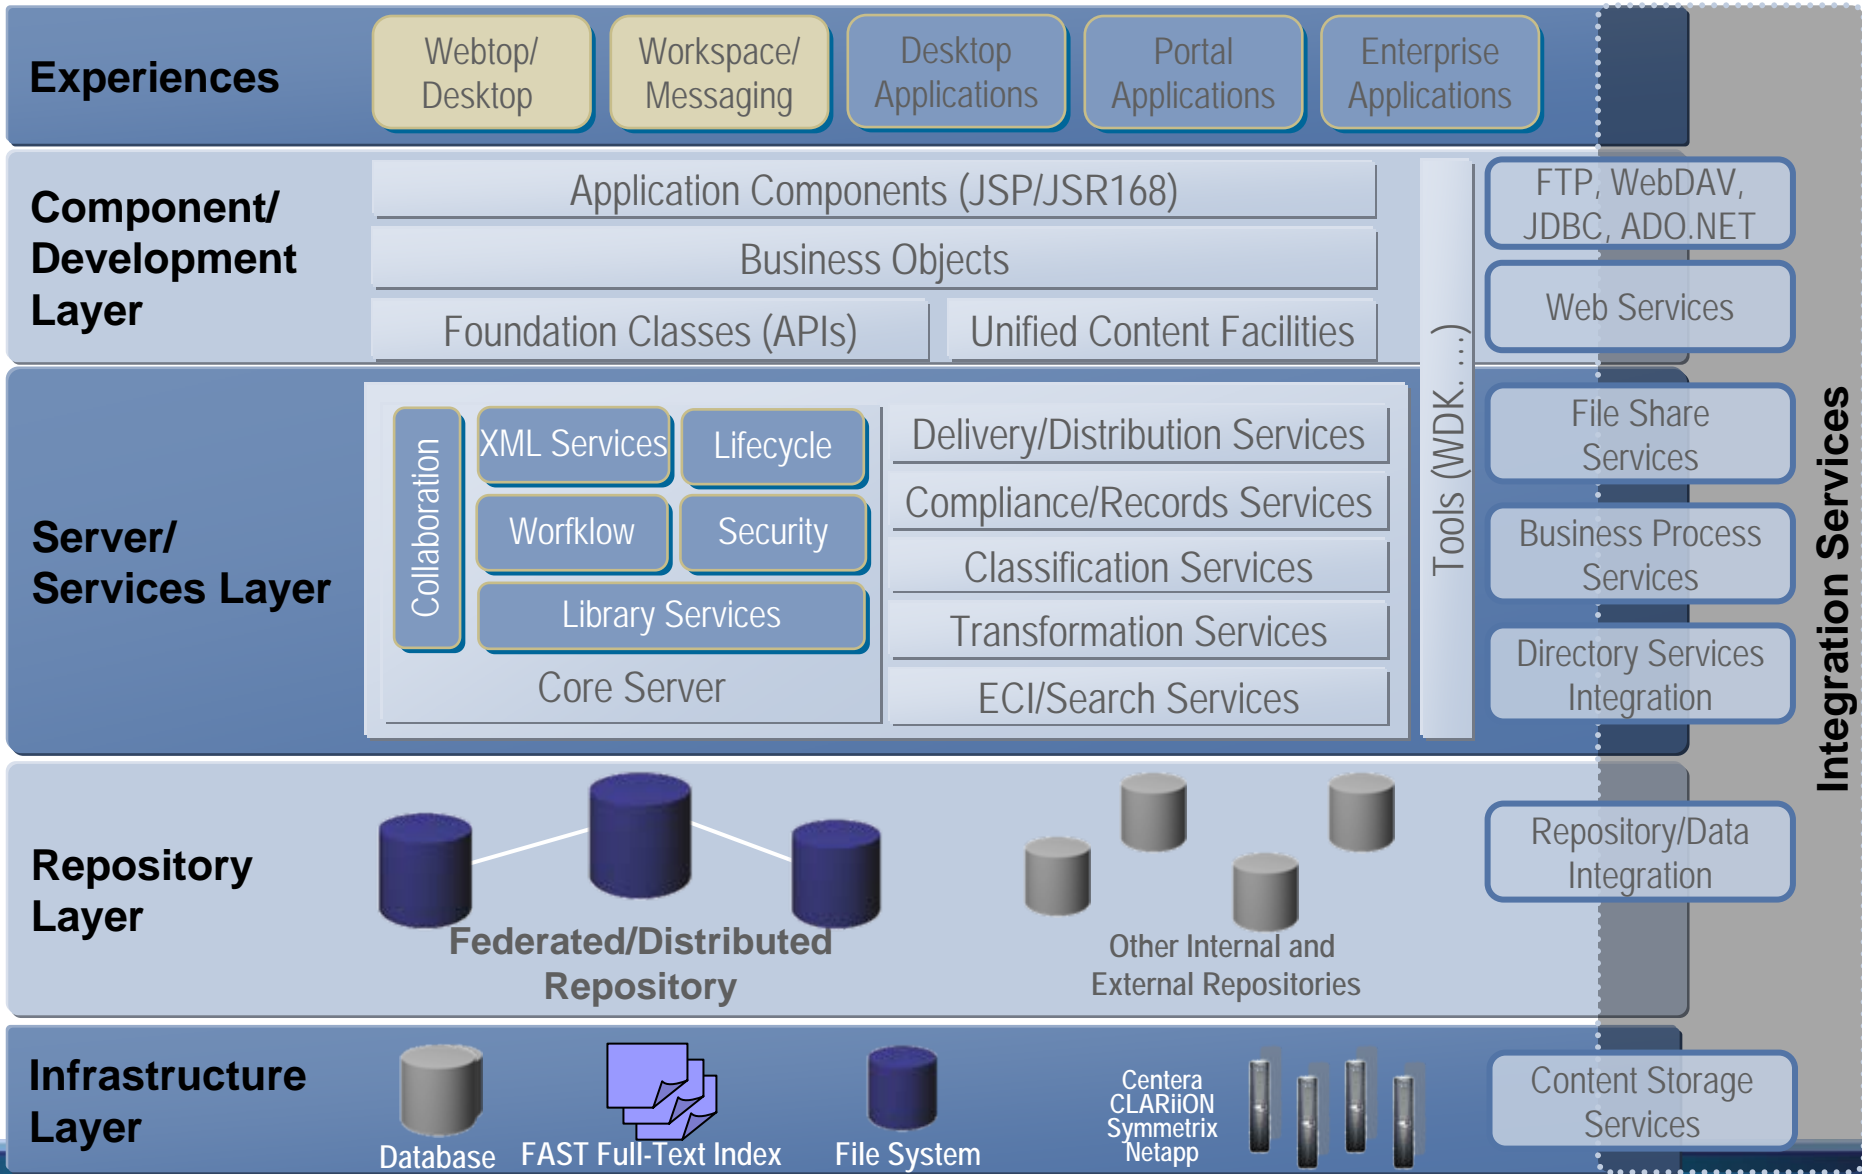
Experiences

Webtop/ Desktop

Workspace/ Messaging

Desktop Applications

Portal Applications

Enterprise Applications

Component/ Development Layer

Application Components (JSP/JSR168)

Business Objects

Foundation Classes (APIs)

Unified Content Facilities

Tools (WDK, ...)

FTP, WebDAV, JDBC, ADO.NET

Web Services

Server/ Services Layer

Collaboration

XML Services

Lifecycle

Workflow

Security

Library Services

Core Server

Delivery/Distribution Services

Compliance/Records Services

Classification Services

Transformation Services

ECI/Search Services

File Share Services

Business Process Services

Directory Services Integration

Integration Services

Repository Layer

Federated/Distributed Repository

Other Internal and External Repositories

Repository/Data Integration

Infrastructure Layer

Database

FAST Full-Text Index

File System

Centera CLARiiON Symmetrix Netapp

Content Storage Services